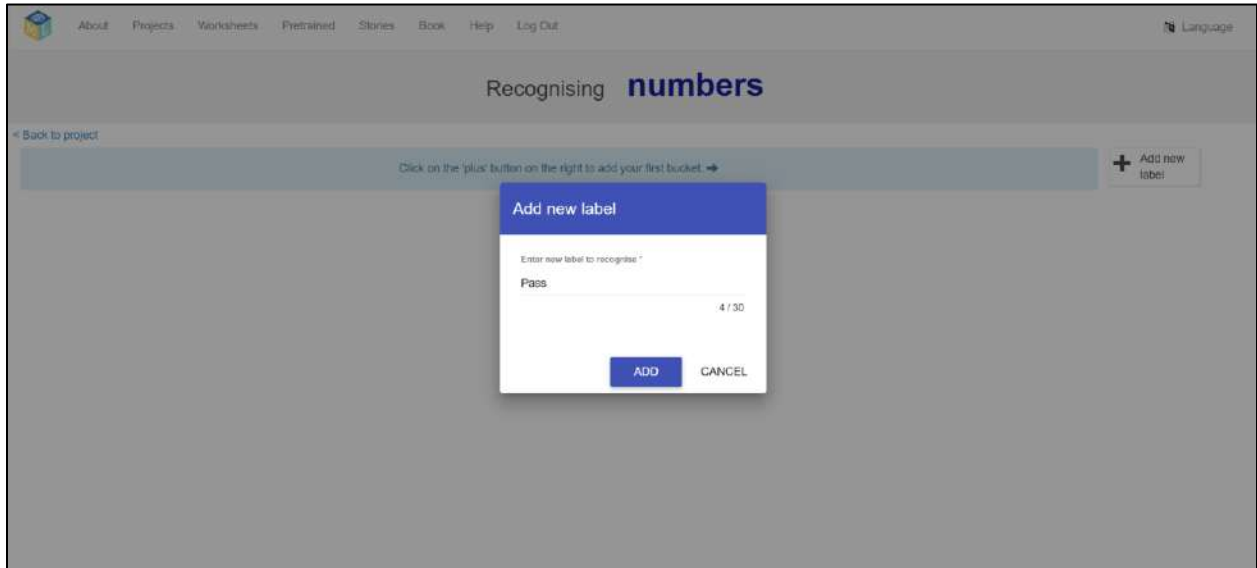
About Projects Worksheets Pretrained Stories Book Help Log Out

Language

Recognising **numbers**

< Back to project

Click on the 'plus' button on the right to add your first bucket ➡

+ Add new label

Add new label

Enter new label to recognise *

Pass

4 / 30

ADD CANCEL